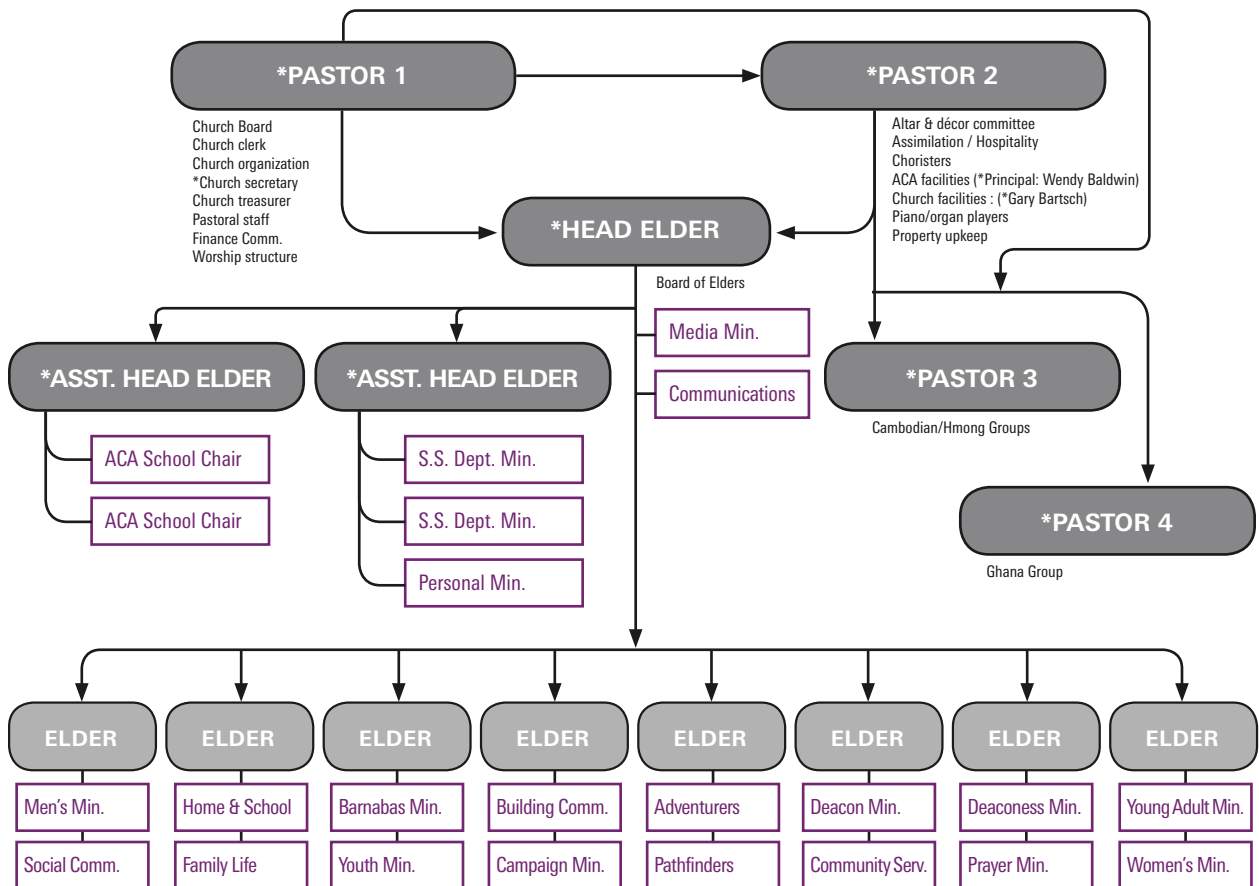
*PASTOR 1

Church Board
Church clerk
Church organization
*Church secretary
Church treasurer
Pastoral staff
Finance Comm.
Worship structure

*PASTOR 2

Altar & décor committee
Assimilation / Hospitality
Choristers
ACA facilities (*Principal: Wendy Baldwin)
Church facilities : (*Gary Bartsch)
Piano/organ players
Property upkeep

*HEAD ELDER

Board of Elders

Media Min.

Communications

*ASST. HEAD ELDER

ACA School Chair

ACA School Chair

*ASST. HEAD ELDER

S.S. Dept. Min.

S.S. Dept. Min.

Personal Min.

*PASTOR 3

Cambodian/Hmong Groups

*PASTOR 4

Ghana Group

ELDER

Men's Min.

Social Comm.

ELDER

Home & School

Family Life

ELDER

Barnabas Min.

Youth Min.

ELDER

Building Comm.

Campaign Min.

ELDER

Adventurers

Pathfinders

ELDER

Deacon Min.

Community Serv.

ELDER

Deaconess Min.

Prayer Min.

ELDER

Young Adult Min.

Women's Min.